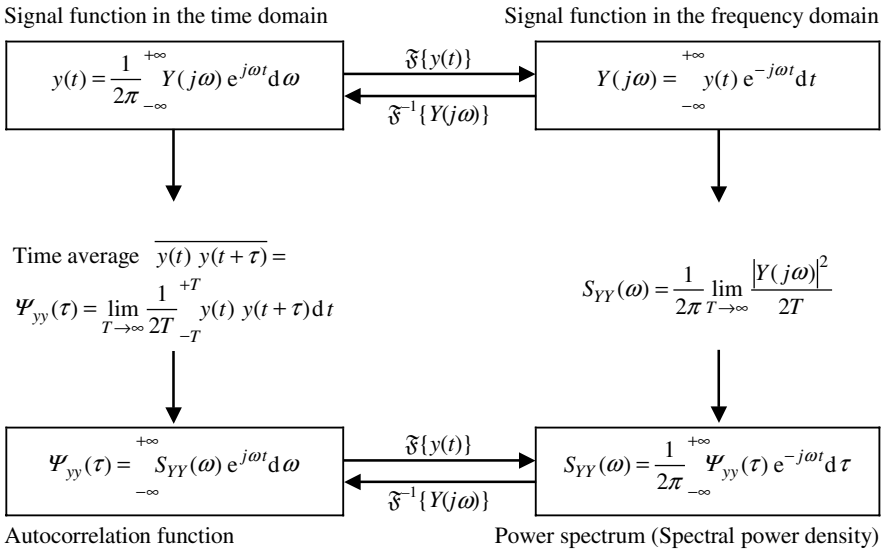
Signal function in the time domain

Signal function in the frequency domain

$y(t) = \frac{1}{2\pi} \int_{-\infty}^{+\infty} Y(j\omega)\, e^{j\omega t} d\omega$

$\mathfrak{F}\{y(t)\}$

$\mathfrak{F}^{-1}\{Y(j\omega)\}$

$Y(j\omega) = \int_{-\infty}^{+\infty} y(t)\, e^{-j\omega t} dt$

Time average $\overline{y(t)\; y(t+\tau)} =$

$\Psi_{yy}(\tau) = \lim_{T\to\infty} \frac{1}{2T} \int_{-T}^{+T} y(t)\; y(t+\tau) dt$

$S_{YY}(\omega) = \frac{1}{2\pi} \lim_{T\to\infty} \frac{|Y(j\omega)|^2}{2T}$

$\Psi_{yy}(\tau) = \int_{-\infty}^{+\infty} S_{YY}(\omega)\, e^{j\omega t} d\omega$

$\mathfrak{F}\{y(t)\}$

$\mathfrak{F}^{-1}\{Y(j\omega)\}$

$S_{YY}(\omega) = \frac{1}{2\pi} \int_{-\infty}^{+\infty} \Psi_{yy}(\tau)\, e^{-j\omega t} d\tau$

Autocorrelation function

Power spectrum (Spectral power density)